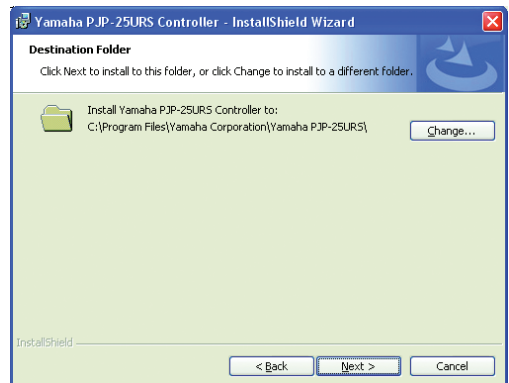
Yamaha PJP-25URS Controller - InstallShield Wizard

Destination Folder

Click Next to install to this folder, or click Change to install to a different folder.

Install Yamaha PJP-25URS Controller to:
C:\Program Files\Yamaha Corporation\Yamaha PJP-25URS\

Change...

InstallShield

< Back

Next >

Cancel